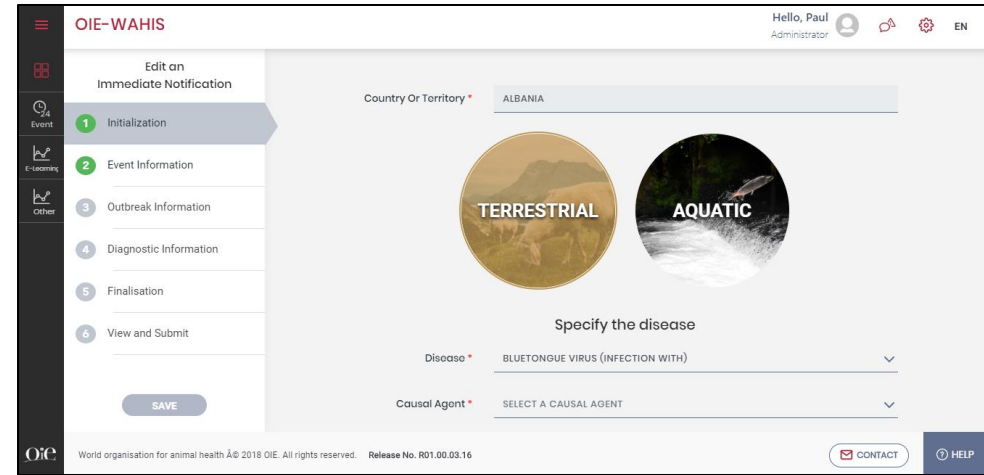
OIE-WAHIS

Hello, Paul
Administrator

EN

Event

E-Learning

Other

Edit an Immediate Notification

1 Initialization

2 Event Information

3 Outbreak Information

4 Diagnostic Information

5 Finalisation

6 View and Submit

SAVE

Country Or Territory * ALBANIA

TERRESTRIAL

AQUATIC

Specify the disease

Disease * BLUETONGUE VIRUS (INFECTION WITH)

Causal Agent * SELECT A CAUSAL AGENT

OIE

World organisation for animal health Â© 2018 OIE. All rights reserved. Release No. R01.00.03.16

CONTACT

HELP